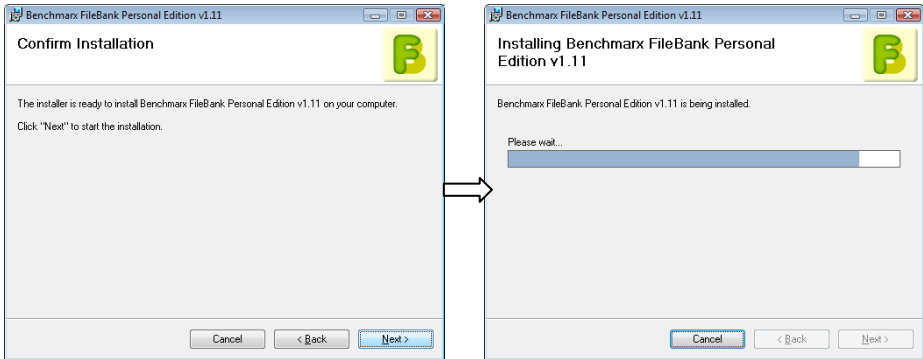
Benchmarx FileBank Personal Edition v1.11

Confirm Installation

The installer is ready to install Benchmarx FileBank Personal Edition v1.11 on your computer.

Click "Next" to start the installation.

Cancel

< Back

Next >

Benchmarx FileBank Personal Edition v1.11

Installing Benchmarx FileBank Personal Edition v1.11

Benchmarx FileBank Personal Edition v1.11 is being installed.

Please wait...

Cancel

< Back

Next >